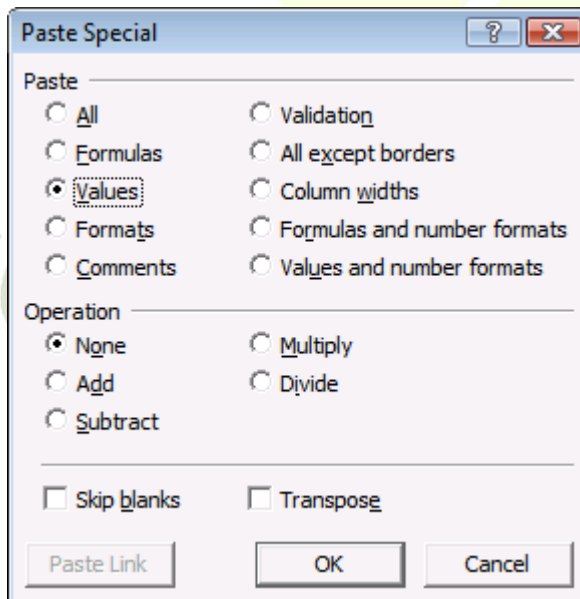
Paste Special

?

Paste

All

Validation

Formulas

All except borders

Values

Column widths

Formats

Formulas and number formats

Comments

Values and number formats

Operation

None

Multiply

Add

Divide

Subtract

Skip blanks

Transpose

Paste Link

OK

Cancel